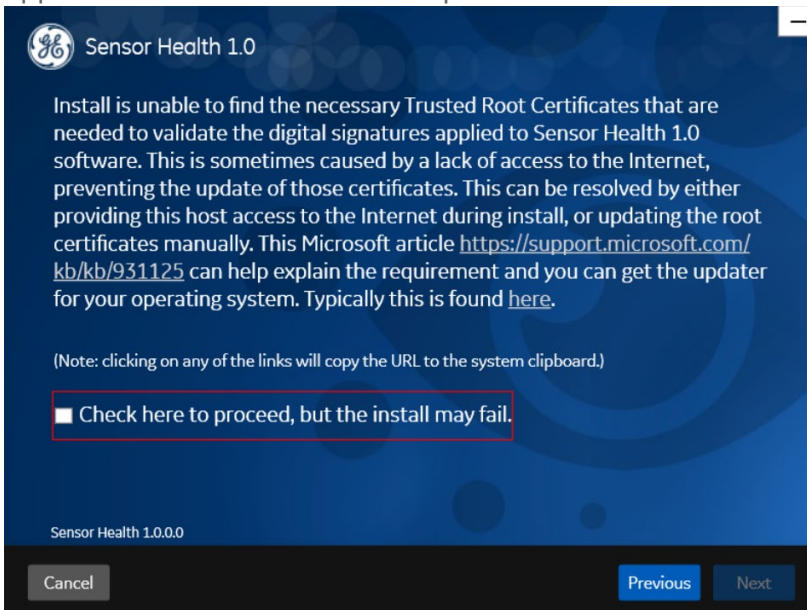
Sensor Health 1.0

Install is unable to find the necessary Trusted Root Certificates that are needed to validate the digital signatures applied to Sensor Health 1.0 software. This is sometimes caused by a lack of access to the Internet, preventing the update of those certificates. This can be resolved by either providing this host access to the Internet during install, or updating the root certificates manually. This Microsoft article https://support.microsoft.com/kb/kb/931125 can help explain the requirement and you can get the updater for your operating system. Typically this is found here.

(Note: clicking on any of the links will copy the URL to the system clipboard.)

Check here to proceed, but the install may fail.

Sensor Health 1.0.0.0

Cancel

Previous

Next